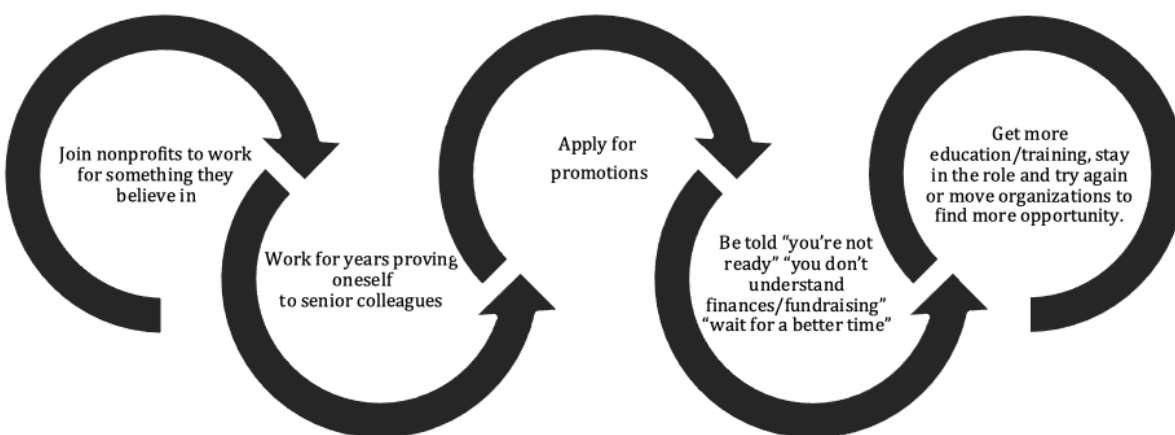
Join nonprofits to work for something they believe in

Work for years proving oneself to senior colleagues

Apply for promotions

Be told “you’re not ready” “you don’t understand finances/fundraising” “wait for a better time”

Get more education/training, stay in the role and try again or move organizations to find more opportunity.